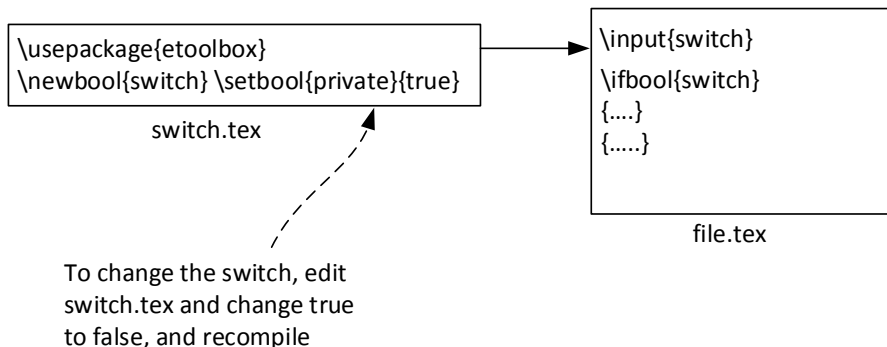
\usepackage{etoolbox}
\newbool{switch} \setbool{private}{true}

switch.tex

\input{switch}

\ifbool{switch}
{....}
{.....}

file.tex

To change the switch, edit switch.tex and change true to false, and recompile